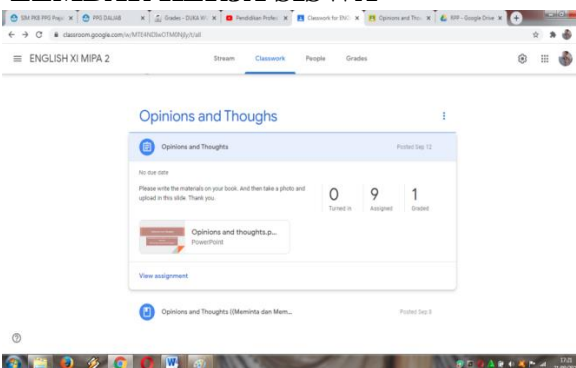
SIM PKB PPG Prajab | PPG DALAM | Grades - DUKA W | Pendidikan Profesi | Classwork for ENG | Opinions and Tho | RPP - Google Drive

classroom.google.com/u/MTE4NDIwOTM0NjIy/t/all

≡ ENGLISH XI MIPA 2

Stream Classwork People Grades

Opinions and Thoughs

Opinions and Thoughts

Posted Sep 12

No due date

Please write the materials on your book. And then take a photo and upload in this slide. Thank you.

| 0 | 9 | 1 |
|---|---|---|
| Turned in | Assigned | Graded |

Opinions and thoughts.p...
PowerPoint

View assignment

Opinions and Thoughts ((Meminta dan Mem...

Posted Sep 8

?

17:20